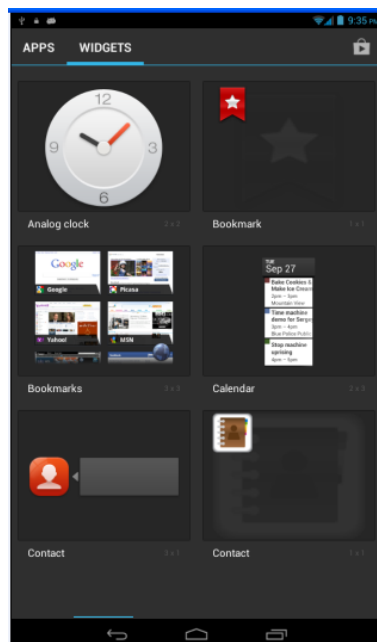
9:35 PM

APPS WIDGETS

12
9 3
6

Analog clock 2 x 2

Bookmark 1 x 1

Google
Picasa
Yahoo!
MSN

Bookmarks 2 x 3

TUE
Sep 27
Bake Cookies & Make Ice Cream
2pm – 5pm
Mountain View
Time machine demo for Sergey
3pm – 4pm
Blue Pelican Public
Stop machine uprising
4pm – 5pm

Calendar 2 x 3

Contact 1 x 1

Contact 1 x 1